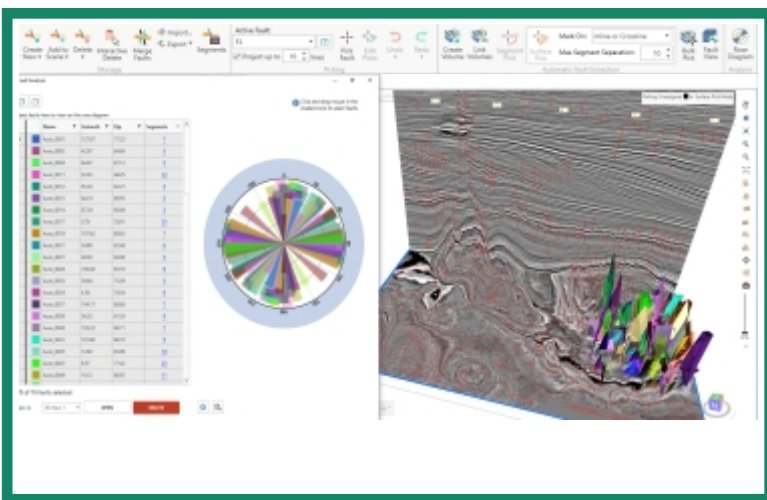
Create New Add to Scene Delete Interactive Delete Merge Faults Import Export Segments
Manage
Active Fault:
F1
Propagate up to 10 lines
Pick Fault Add Point Undo Redo
Picking
Create Volumes Link Volumes Segment Pick Surface Pick
Mask On: Inline or Crossline
Max Segment Separation: 10
Bulk Pick Fault View
Automatic Fault Extraction
Rose Diagram
Analysis
Fault Analysis
Name Azimuth Dip Segments
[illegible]
Apply Delete